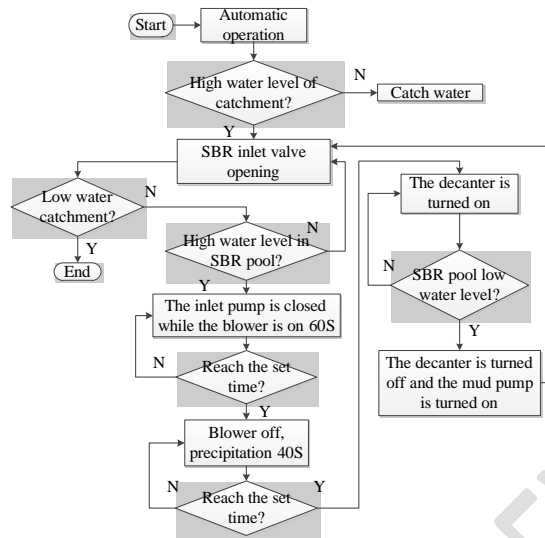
Start

Automatic operation

High water level of catchment?

N

Catch water

Y

SBR inlet valve opening

Low water catchment?

N

Y

End

High water level in SBR pool?

N

Y

The inlet pump is closed while the blower is on 60S

N

Reach the set time?

Y

Blower off, precipitation 40S

N

Reach the set time?

Y

The decanter is turned on

N

SBR pool low water level?

Y

The decanter is turned off and the mud pump is turned on